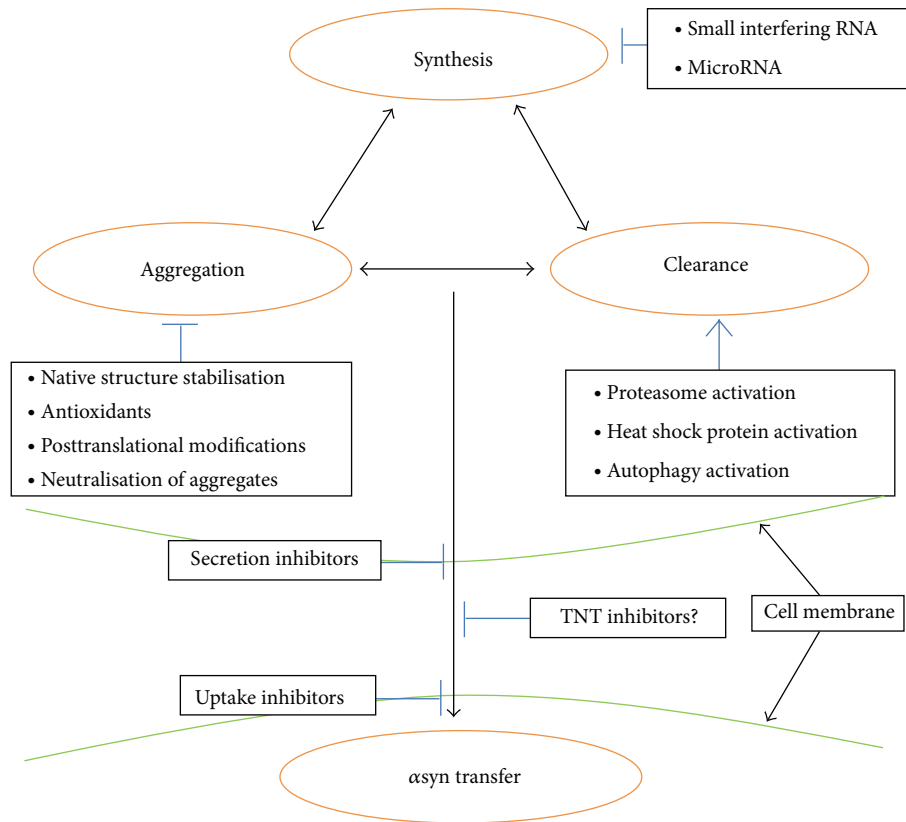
Synthesis

• Small interfering RNA
• MicroRNA

Aggregation

Clearance

• Native structure stabilisation
• Antioxidants
• Posttranslational modifications
• Neutralisation of aggregates

• Proteasome activation
• Heat shock protein activation
• Autophagy activation

Secretion inhibitors

TNT inhibitors?

Cell membrane

Uptake inhibitors

$\alpha$syn transfer